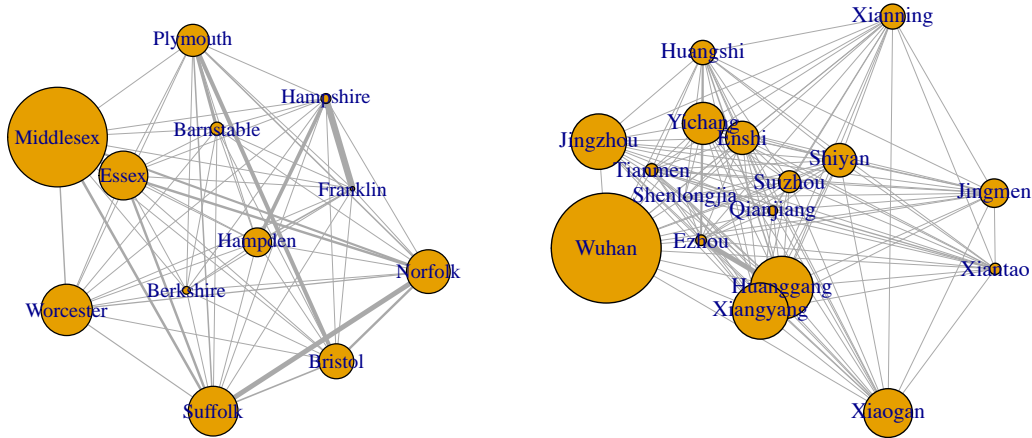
Plymouth
Hamoshire
Barnstable
Middlesex
Essex
Franklin
Hampden
Norfolk
Berkshire
Worcester
Bristol
Suffolk

Xianning
Huangshi
Yichang
Jingzhou
Enshi
Shiyan
Tianmen
Suizhou
Shenlongjia
Jingmen
Qianjiang
Wuhan
Ezhou
Xiantao
Huanggang
Xiangyang
Xiaogan